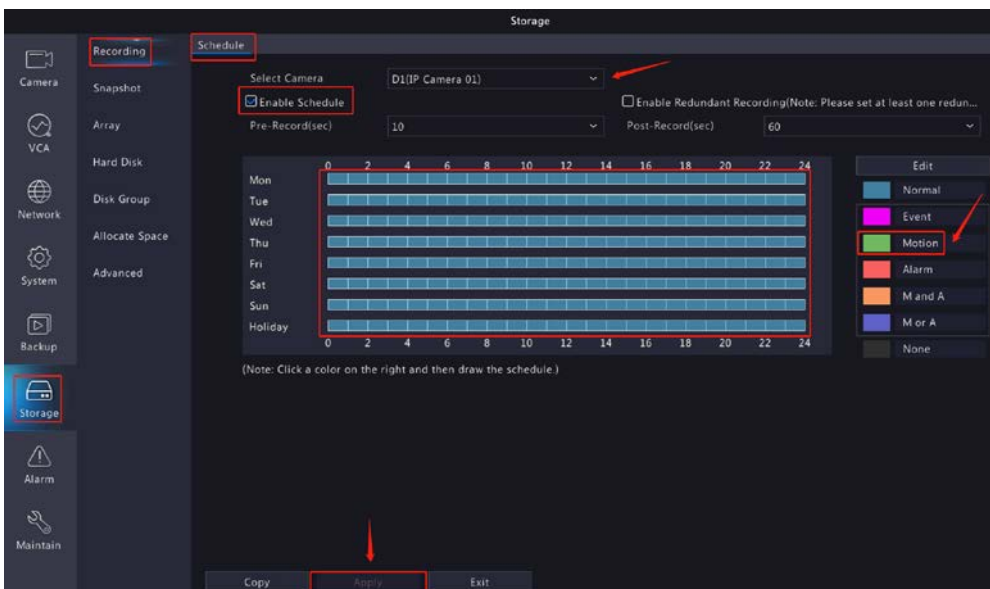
Storage

Camera
VCA
Network
System
Backup
Storage
Alarm
Maintain

Recording
Snapshot
Array
Hard Disk
Disk Group
Allocate Space
Advanced

Schedule

Select Camera D1(IP Camera 01)
☑Enable Schedule
☐Enable Redundant Recording(Note: Please set at least one redun...
Pre-Record(sec) 10
Post-Record(sec) 60

| | 0 | 2 | 4 | 6 | 8 | 10 | 12 | 14 | 16 | 18 | 20 | 22 | 24 |
|---|---|---|---|---|---|---|---|---|---|---|---|---|---|
| Mon | | | | | | | | | | | | | |
| Tue | | | | | | | | | | | | | |
| Wed | | | | | | | | | | | | | |
| Thu | | | | | | | | | | | | | |
| Fri | | | | | | | | | | | | | |
| Sat | | | | | | | | | | | | | |
| Sun | | | | | | | | | | | | | |
| Holiday | | | | | | | | | | | | | |
| | 0 | 2 | 4 | 6 | 8 | 10 | 12 | 14 | 16 | 18 | 20 | 22 | 24 |

(Note: Click a color on the right and then draw the schedule.)

Edit
Normal
Event
Motion
Alarm
M and A
M or A
None

Copy
Apply
Exit